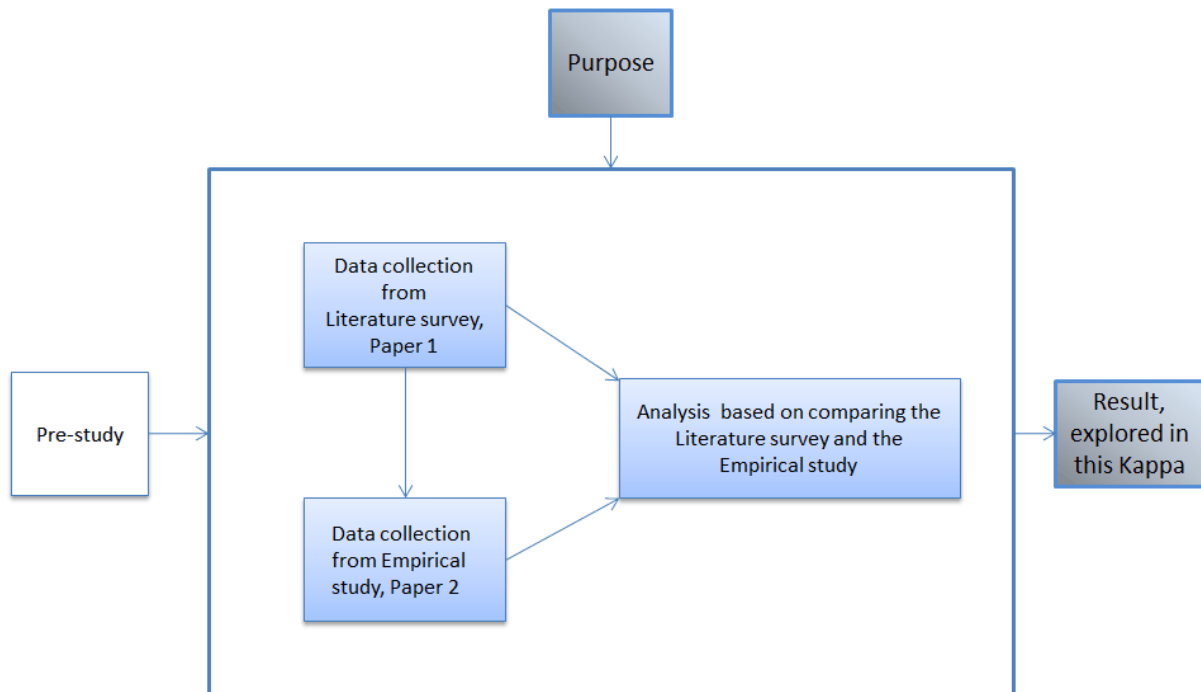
Purpose

Pre-study

Data collection from Literature survey, Paper 1

Data collection from Empirical study, Paper 2

Analysis based on comparing the Literature survey and the Empirical study

Result, explored in this Kappa